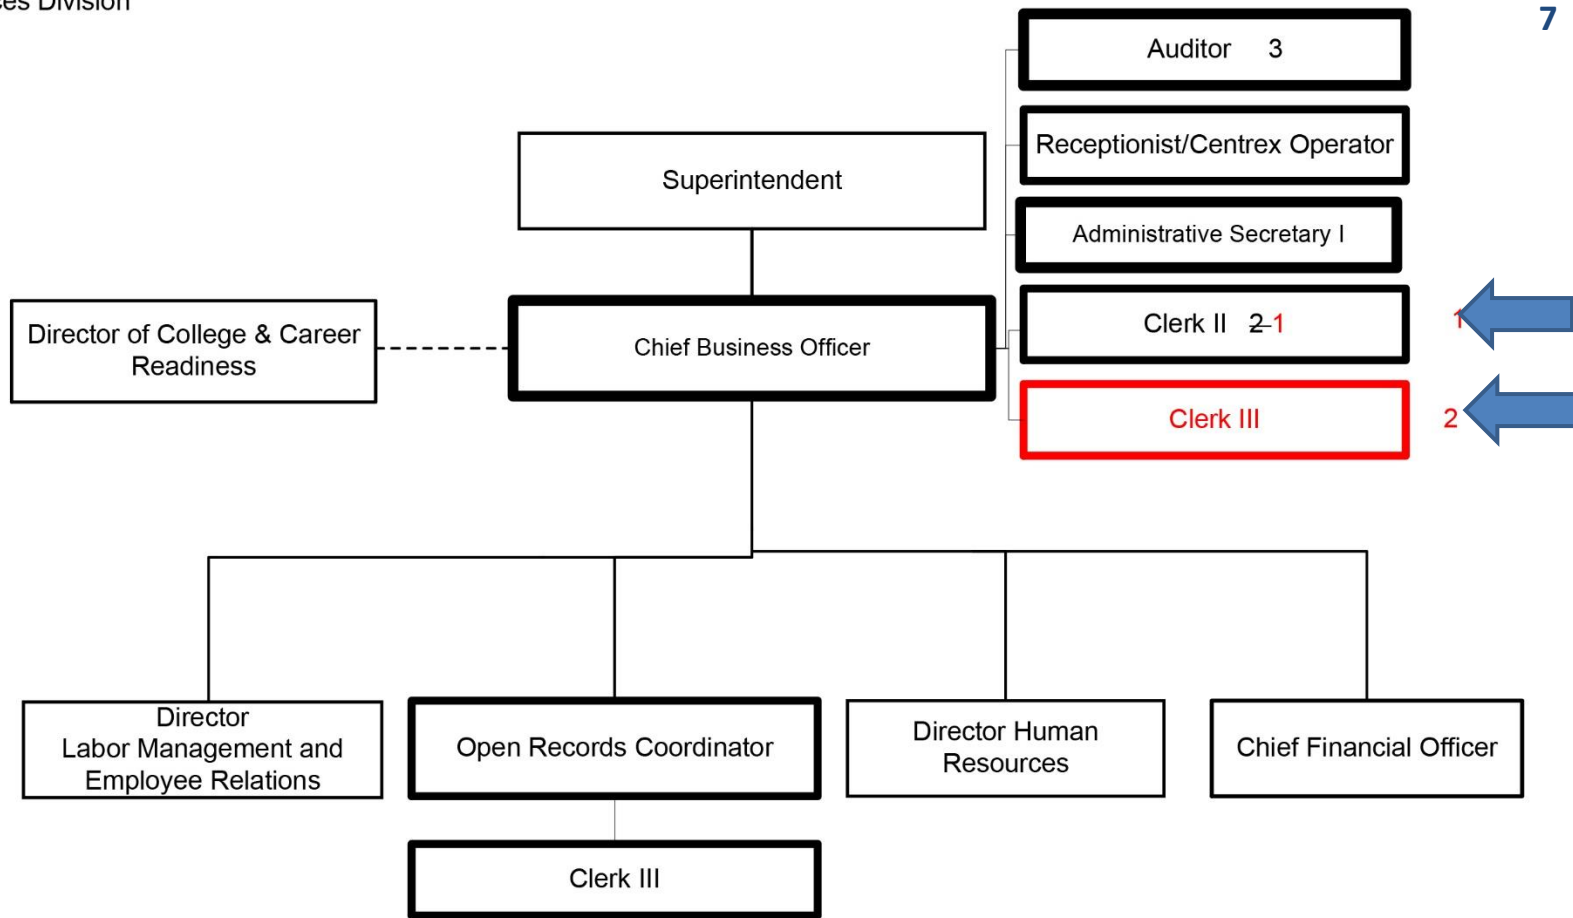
ces Division

7

Auditor 3

Receptionist/Centrex Operator

Superintendent

Administrative Secretary I

Clerk II ~~2~~ 1

1

Director of College & Career Readiness

Chief Business Officer

Clerk III

2

Director Labor Management and Employee Relations

Open Records Coordinator

Director Human Resources

Chief Financial Officer

Clerk III